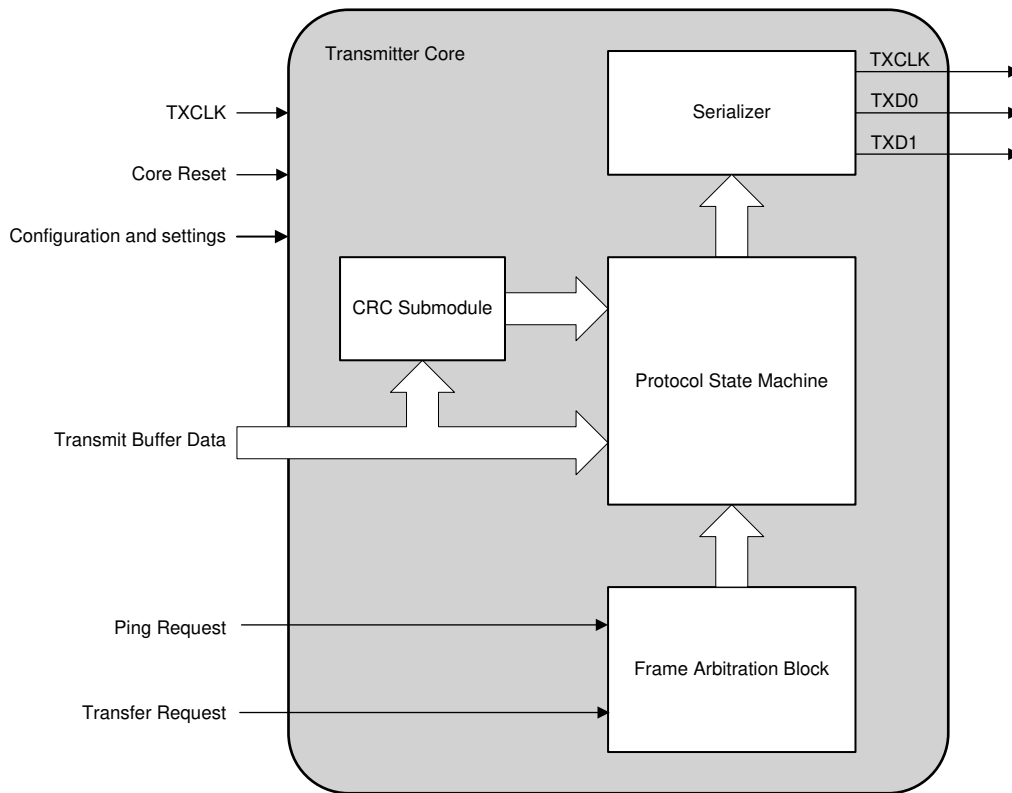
Transmitter Core

TXCLK

Core Reset

Configuration and settings

Serializer

TXCLK

TXD0

TXD1

CRC Submodule

Protocol State Machine

Transmit Buffer Data

Ping Request

Frame Arbitration Block

Transfer Request